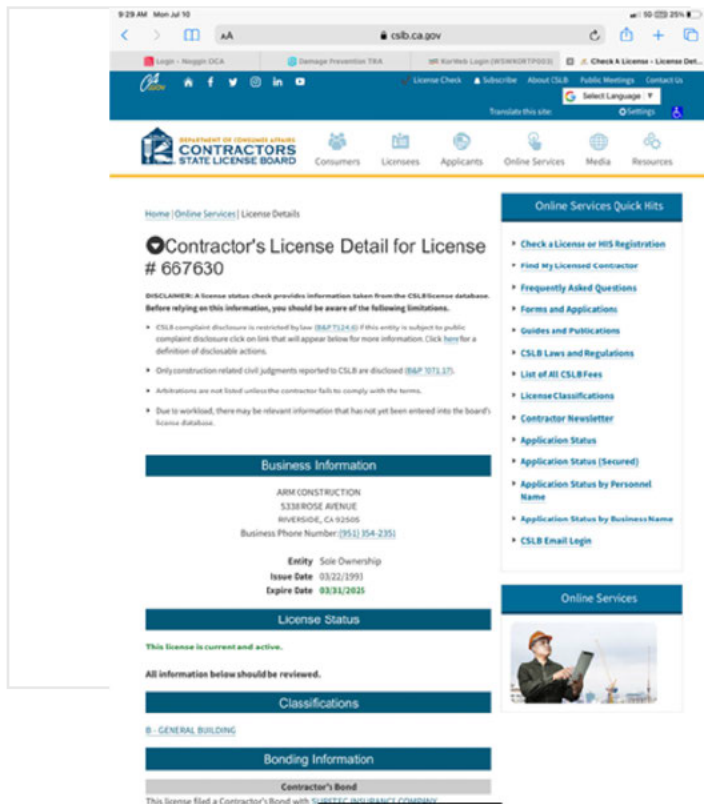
9:29 AM Mon Jul 10

50 25%

AA

cslb.ca.gov

Login - Noggin OCA

Damage Prevention TRA

KorWeb Login (WSWKORTP003)

Check A License - License Det...

License Check   Subscribe   About CSLB   Public Meetings   Contact Us

Select Language

Translate this site   Settings

DEPARTMENT OF CONSUMER AFFAIRS
CONTRACTORS
STATE LICENSE BOARD

Consumers   Licensees   Applicants   Online Services   Media   Resources

Home | Online Services | License Details

Contractor's License Detail for License # 667630

DISCLAIMER: A license status check provides information taken from the CSLB license database. Before relying on this information, you should be aware of the following limitations.

• CSLB complaint disclosure is restricted by law (B&P 7124.6) If this entity is subject to public complaint disclosure click on link that will appear below for more information. Click here for a definition of disclosable actions.

• Only construction related civil judgments reported to CSLB are disclosed (B&P 7071.17).

• Arbitrations are not listed unless the contractor fails to comply with the terms.

• Due to workload, there may be relevant information that has not yet been entered into the board's license database.

Business Information

ARM CONSTRUCTION
5338 ROSE AVENUE
RIVERSIDE, CA 92505
Business Phone Number:(951) 354-2351

Entity Sole Ownership
Issue Date 03/22/1993
Expire Date 03/31/2025

License Status

This license is current and active.

All information below should be reviewed.

Classifications

B - GENERAL BUILDING

Bonding Information

Contractor's Bond

This license filed a Contractor's Bond with SURETEC INSURANCE COMPANY

Online Services Quick Hits

Check a License or HIS Registration
Find My Licensed Contractor
Frequently Asked Questions
Forms and Applications
Guides and Publications
CSLB Laws and Regulations
List of All CSLB Fees
License Classifications
Contractor Newsletter
Application Status
Application Status (Secured)
Application Status by Personnel Name
Application Status by Business Name
CSLB Email Login

Online Services